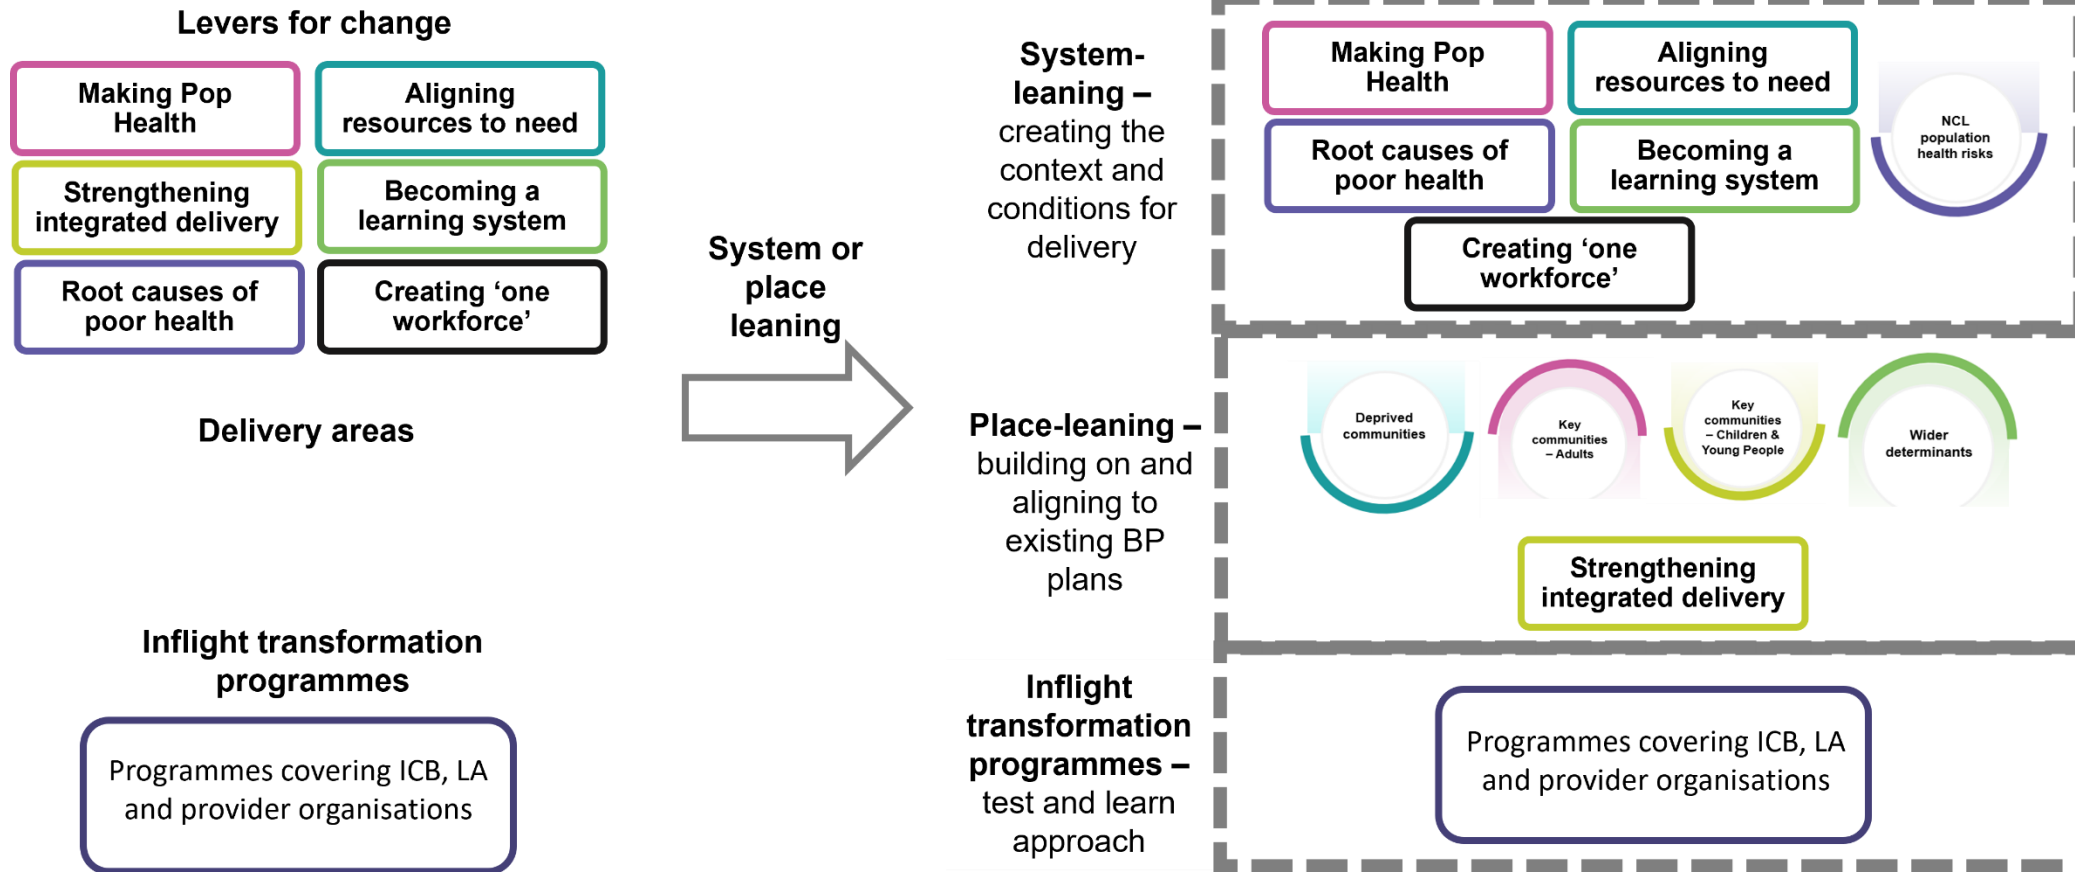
Levers for change

Making Pop Health

Aligning resources to need

Strengthening integrated delivery

Becoming a learning system

Root causes of poor health

Creating 'one workforce'

Delivery areas

Inflight transformation programmes

Programmes covering ICB, LA and provider organisations

System or place leaning

System-leaning – creating the context and conditions for delivery

Making Pop Health

Aligning resources to need

Root causes of poor health

Becoming a learning system

NCL population health risks

Creating 'one workforce'

Place-leaning – building on and aligning to existing BP plans

Deprived communities

Key communities – Adults

Key communities – Children & Young People

Wider determinants

Strengthening integrated delivery

Inflight transformation programmes – test and learn approach

Programmes covering ICB, LA and provider organisations